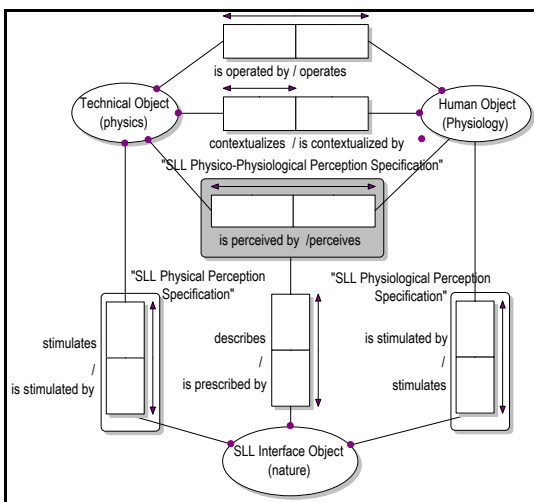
is operated by / operates

Technical Object (physics)

Human Object (Physiology)

contextualizes / is contextualized by

"SLL Physico-Physiological Perception Specification"

is perceived by /perceives

"SLL Physical Perception Specification"

"SLL Physiological Perception Specification"

stimulates / is stimulated by

describes / is prescribed by

is stimulated by / stimulates

SLL Interface Object (nature)